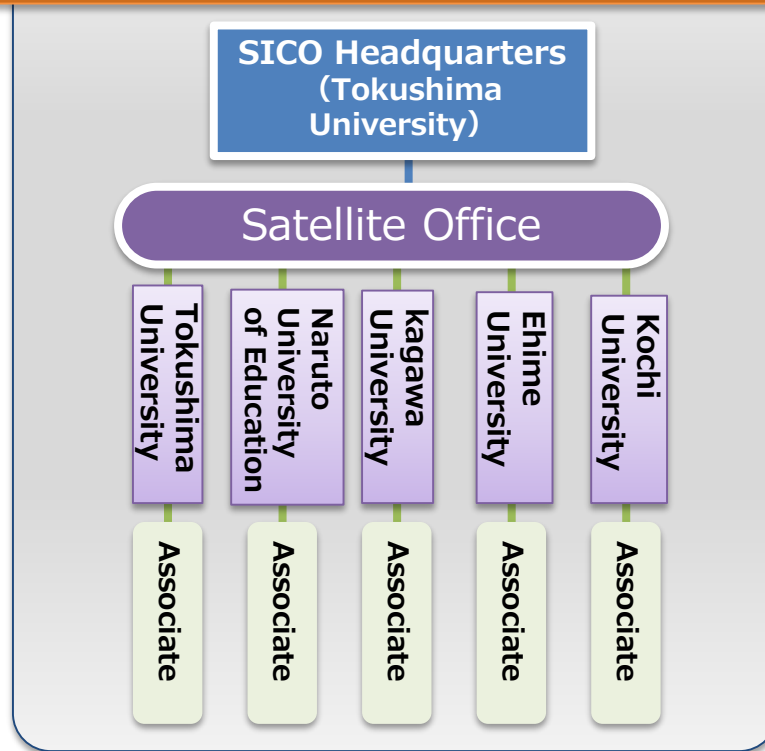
SICO Headquarters (Tokushima University)

Satellite Office

Tokushima University

Naruto University of Education

kagawa University

Ehime University

Kochi University

Associate

Associate

Associate

Associate

Associate